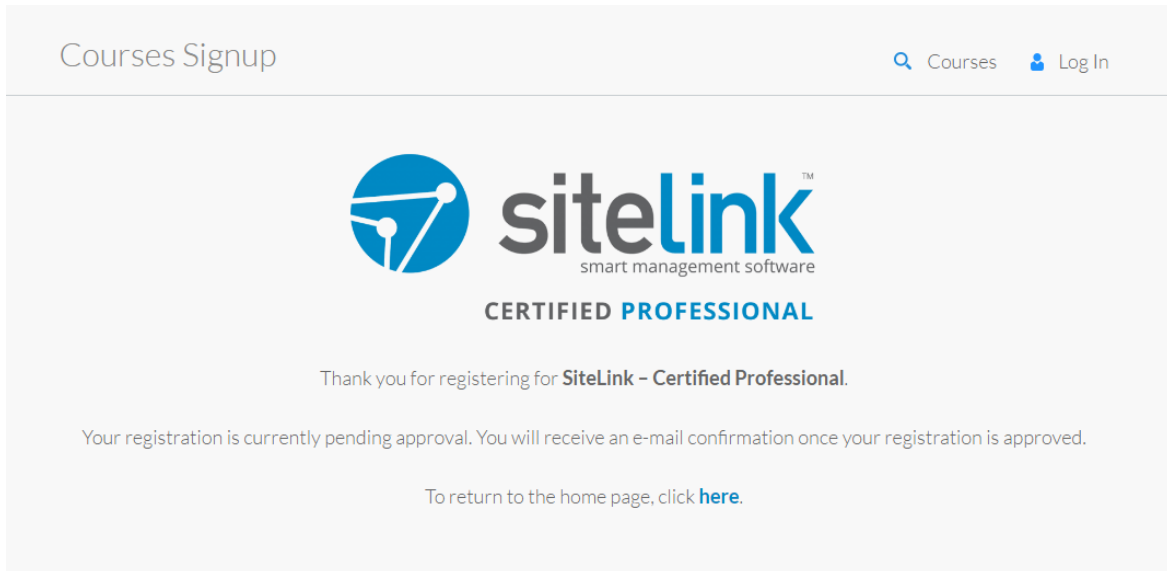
Courses Signup

Courses Log In

sitelink™
smart management software

CERTIFIED PROFESSIONAL

Thank you for registering for **SiteLink – Certified Professional**.

Your registration is currently pending approval. You will receive an e-mail confirmation once your registration is approved.

To return to the home page, click **here**.